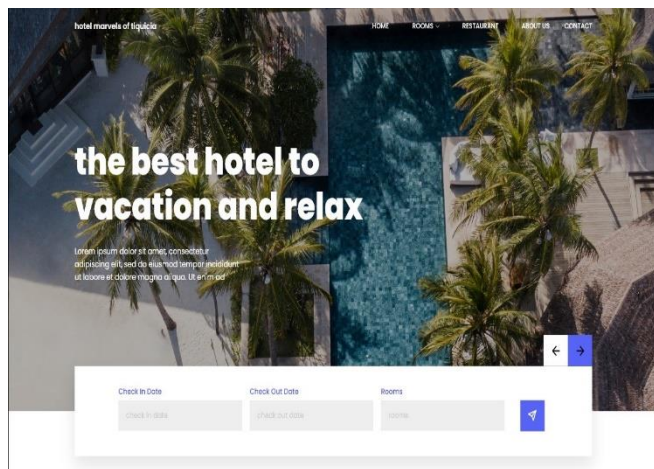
hotel marvels of tiquicia

HOME ROOMS RESTAURANT ABOUT US CONTACT

the best hotel to vacation and relax

Lorem ipsum dolor sit amet, consectetur adipiscing elit, sed do eiusmod tempor incididunt ut labore et dolore magna aliqua. Ut enim ad

Check In Date
check in date

Check Out Date
check out date

Rooms
rooms